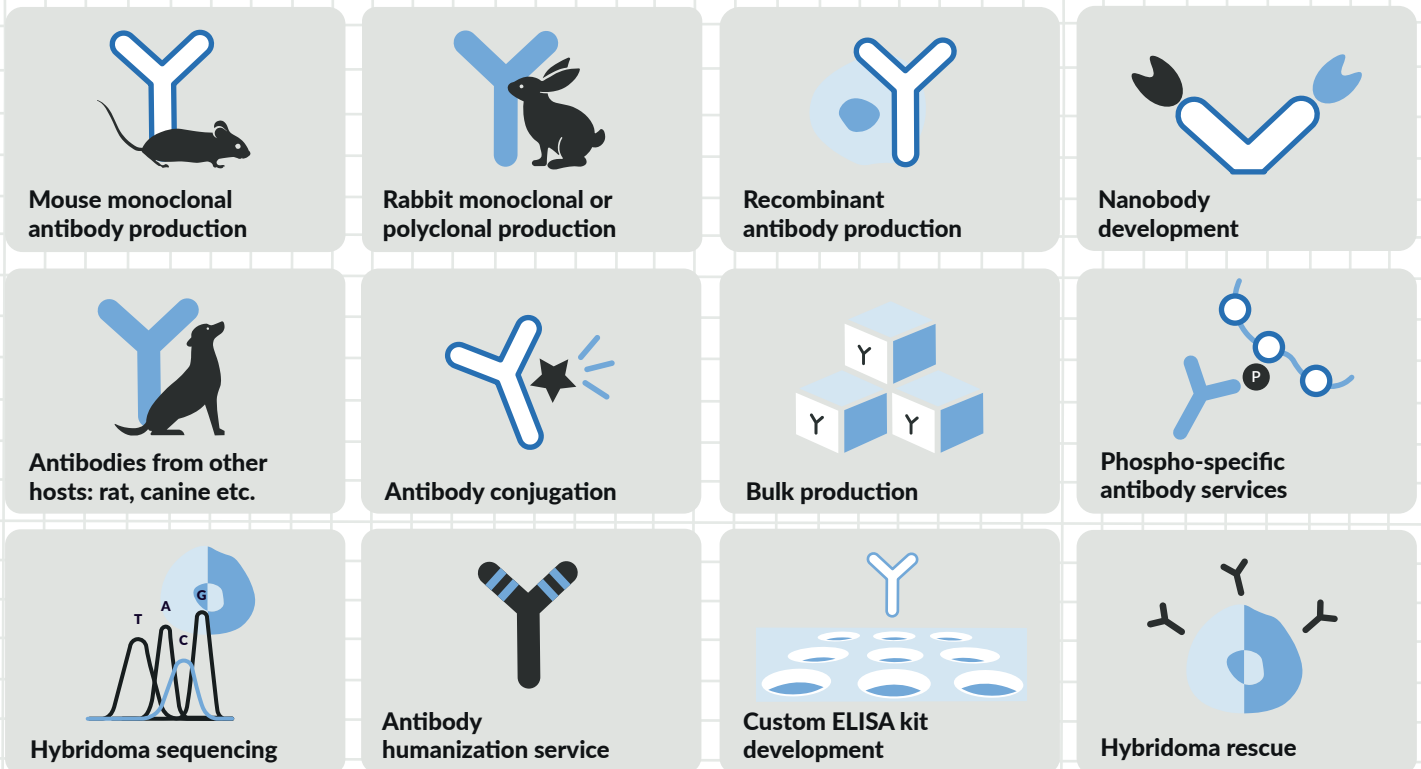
Mouse monoclonal antibody production

Rabbit monoclonal or polyclonal production

Recombinant antibody production

Nanobody development

Antibodies from other hosts: rat, canine etc.

Antibody conjugation

Y Y Y

Bulk production

P

Phospho-specific antibody services

T A C G

Hybridoma sequencing

Antibody humanization service

Custom ELISA kit development

Hybridoma rescue